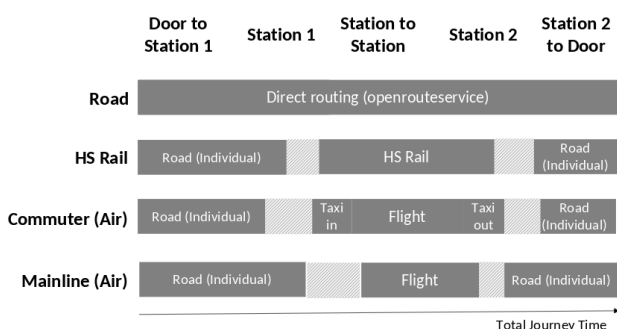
| | Door to Station 1 | Station 1 | Station to Station | Station 2 | Station 2 to Door |
|---|---|---|---|---|---|
| Road | Direct routing (openrouteservice) | | | | |
| HS Rail | Road (Individual) | | HS Rail | | Road (Individual) |
| Commuter (Air) | Road (Individual) | Taxi in | Flight | Taxi out | Road (Individual) |
| Mainline (Air) | Road (Individual) | | Flight | | Road (Individual) |

Total Journey Time